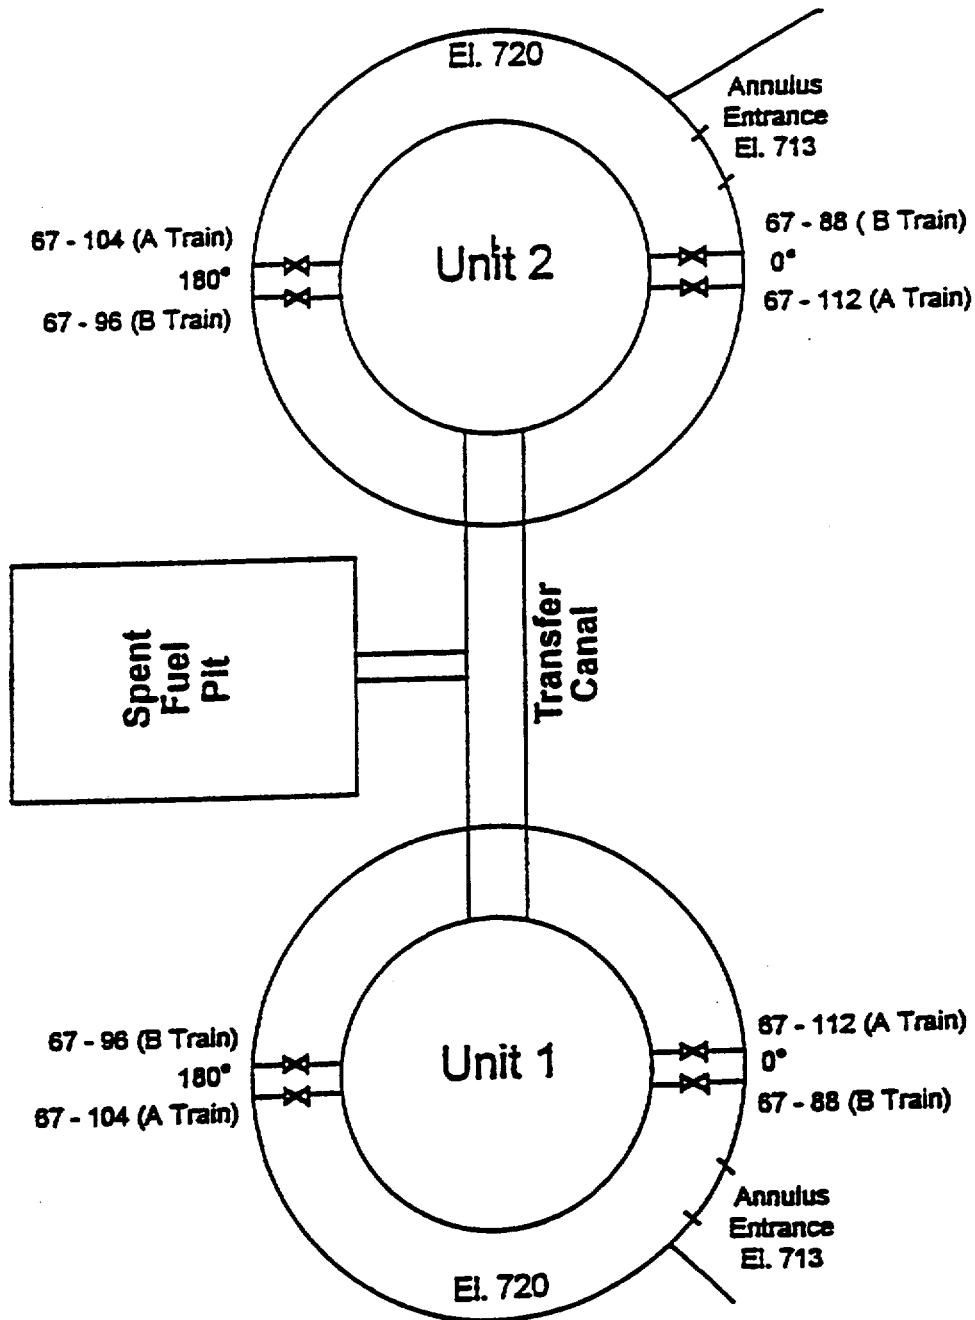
El. 720

Annulus Entrance El. 713

67 - 104 (A Train)
180°
67 - 96 (B Train)

Unit 2

67 - 88 ( B Train)
0°
67 - 112 (A Train)

Spent Fuel Pit

Transfer Canal

67 - 96 (B Train)
180°
67 - 104 (A Train)

Unit 1

67 - 112 (A Train)
0°
67 - 88 (B Train)

Annulus Entrance El. 713

El. 720